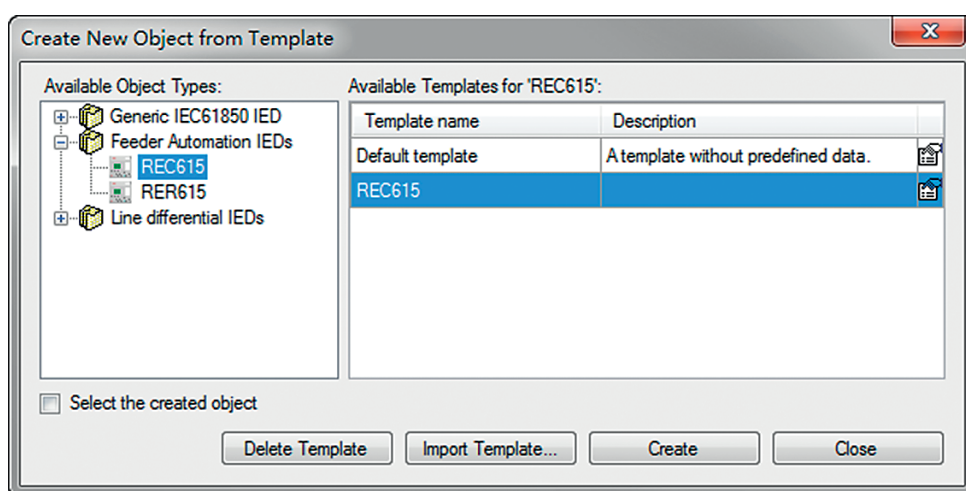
Create New Object from Template

Available Object Types:

Generic IEC61850 IED
Feeder Automation IEDs
REC615
RER615
Line differential IEDs

Available Templates for 'REC615':

| Template name | Description |
|---|---|
| Default template | A template without predefined data. |
| REC615 | |

Select the created object

Delete Template
Import Template...
Create
Close